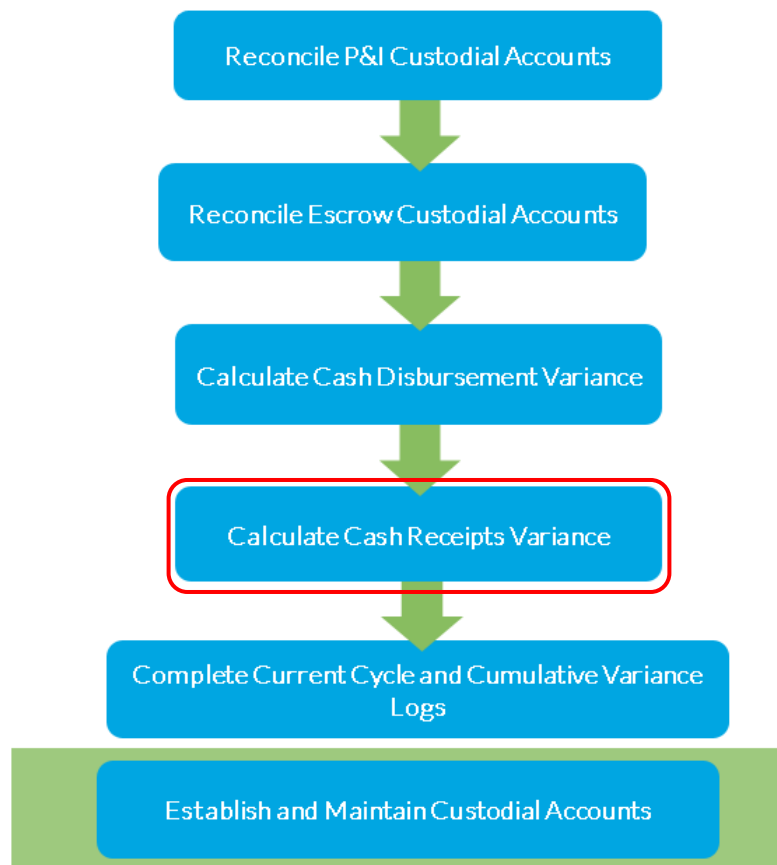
Reconcile P&I Custodial Accounts

Reconcile Escrow Custodial Accounts

Calculate Cash Disbursement Variance

Calculate Cash Receipts Variance

Complete Current Cycle and Cumulative Variance Logs

Establish and Maintain Custodial Accounts